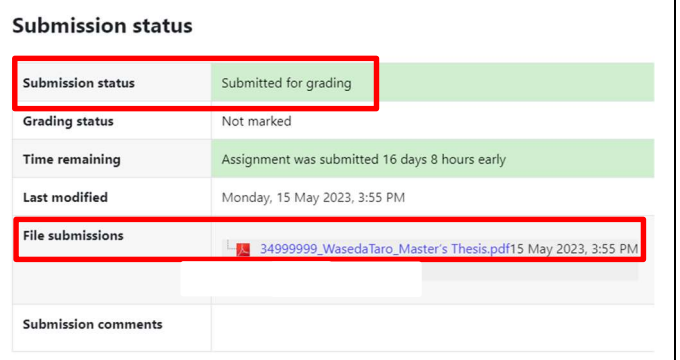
Submission status

| Submission status | Submitted for grading |
|---|---|
| Grading status | Not marked |
| Time remaining | Assignment was submitted 16 days 8 hours early |
| Last modified | Monday, 15 May 2023, 3:55 PM |
| File submissions | 34999999_WasedaTaro_Master's Thesis.pdf15 May 2023, 3:55 PM |
| Submission comments | |